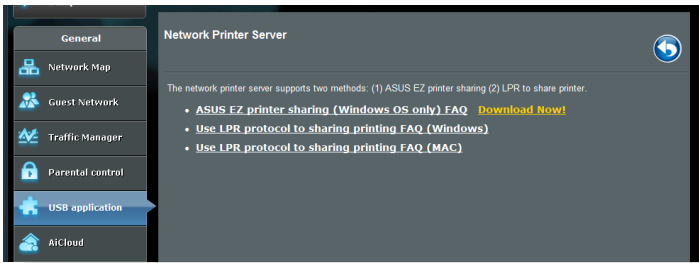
General

Network Map

Guest Network

Traffic Manager

Parental control

USB application

AiCloud

Network Printer Server

The network printer server supports two methods: (1) ASUS EZ printer sharing (2) LPR to share printer.

- ASUS EZ printer sharing (Windows OS only) FAQ Download Now!
- Use LPR protocol to sharing printing FAQ (Windows)
- Use LPR protocol to sharing printing FAQ (MAC)